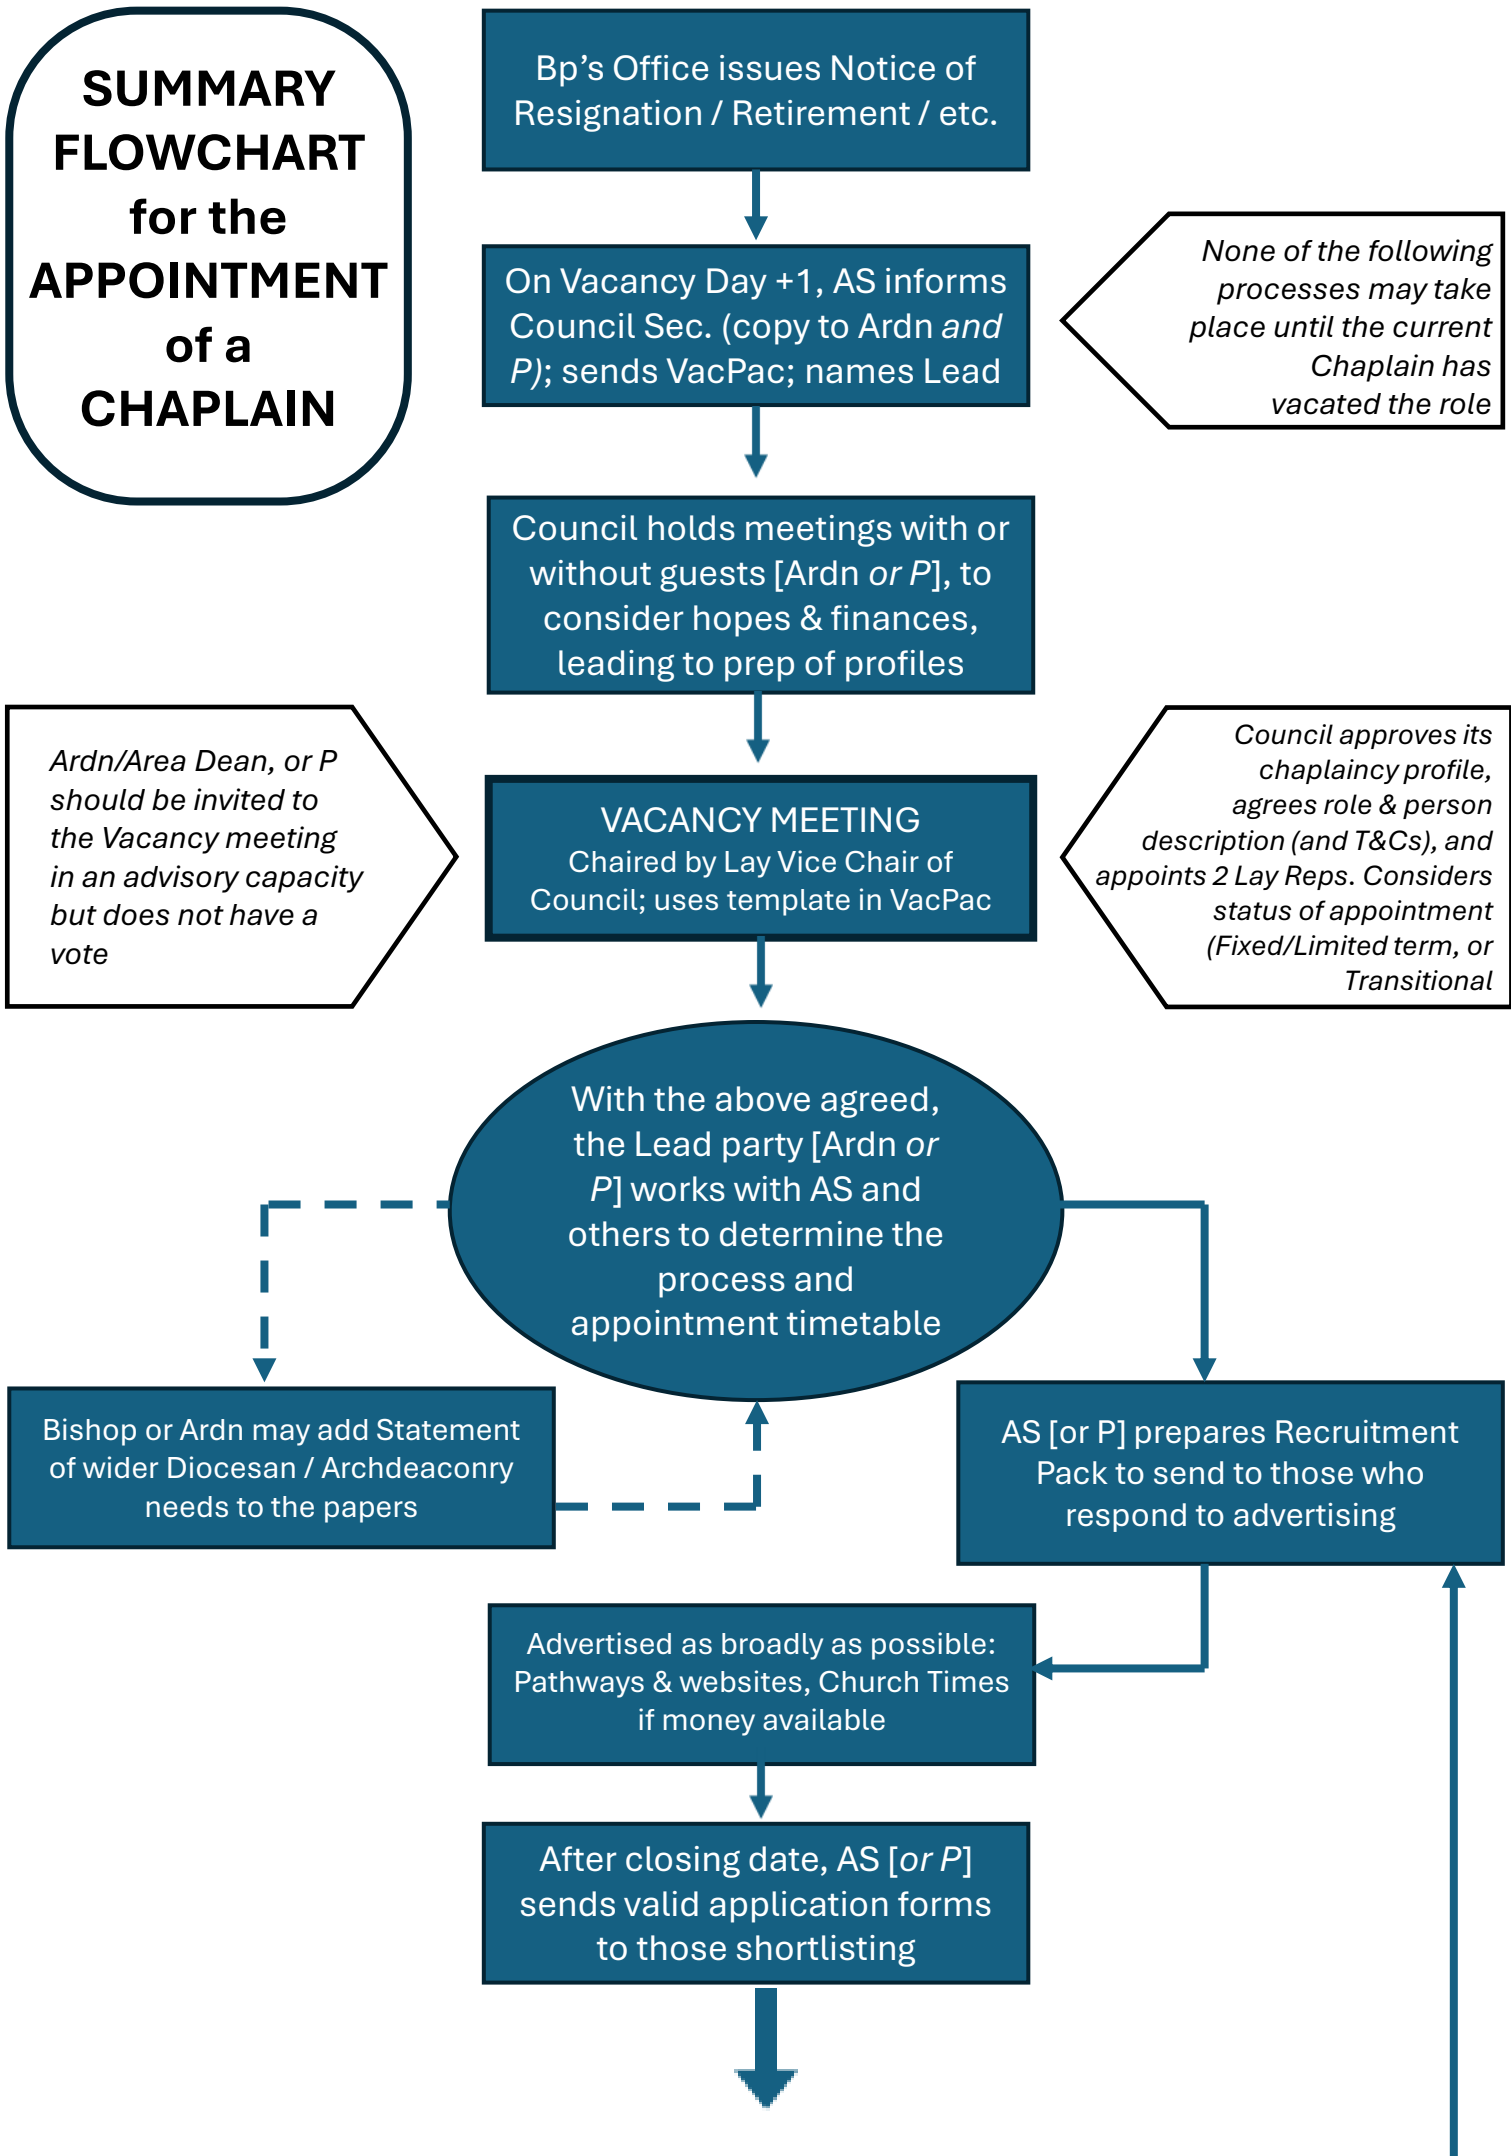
SUMMARY FLOWCHART for the APPOINTMENT of a CHAPLAIN

Bp's Office issues Notice of Resignation / Retirement / etc.

On Vacancy Day +1, AS informs Council Sec. (copy to Ardn and P); sends VacPac; names Lead

None of the following processes may take place until the current Chaplain has vacated the role

Council holds meetings with or without guests [Ardn or P], to consider hopes & finances, leading to prep of profiles

Ardn/Area Dean, or P should be invited to the Vacancy meeting in an advisory capacity but does not have a vote

VACANCY MEETING
Chaired by Lay Vice Chair of Council; uses template in VacPac

Council approves its chaplaincy profile, agrees role & person description (and T&Cs), and appoints 2 Lay Reps. Considers status of appointment (Fixed/Limited term, or Transitional

With the above agreed, the Lead party [Ardn or P] works with AS and others to determine the process and appointment timetable

Bishop or Ardn may add Statement of wider Diocesan / Archdeaconry needs to the papers

AS [or P] prepares Recruitment Pack to send to those who respond to advertising

Advertised as broadly as possible: Pathways & websites, Church Times if money available

After closing date, AS [or P] sends valid application forms to those shortlisting